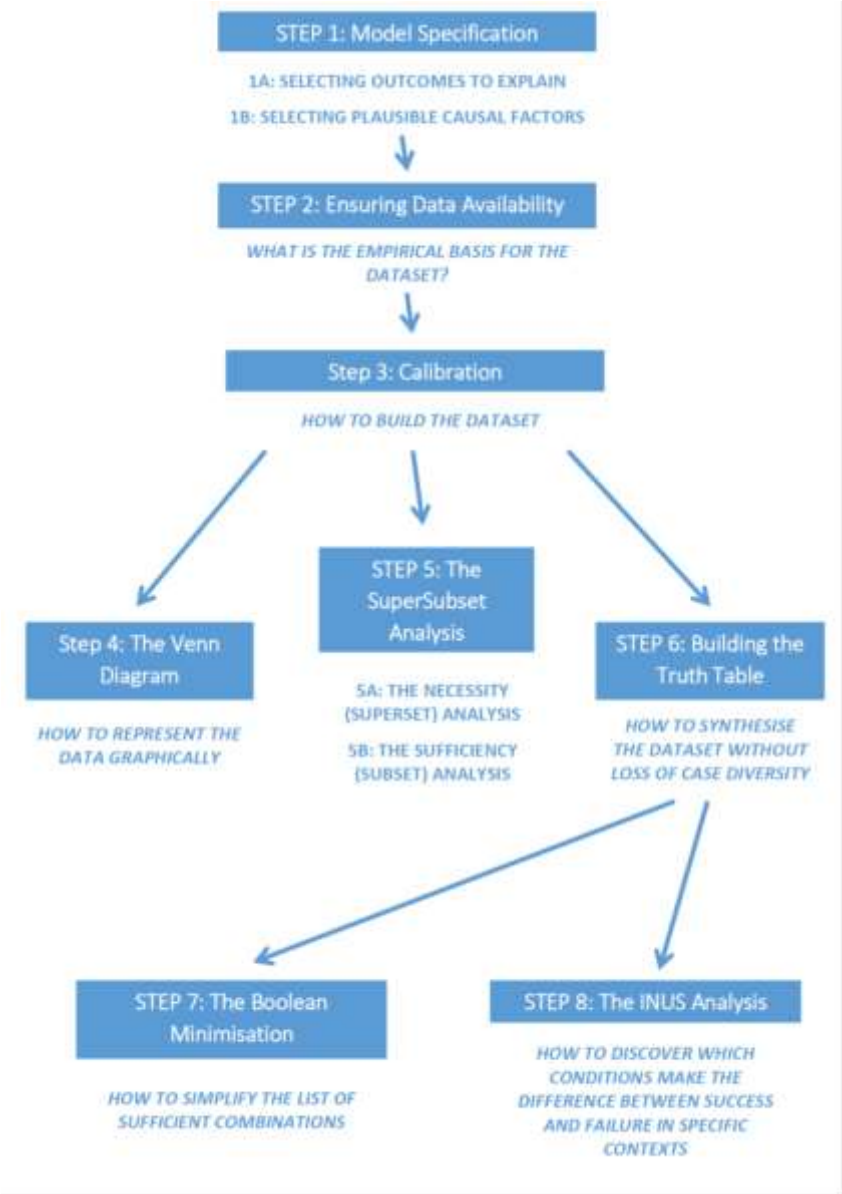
STEP 1: Model Specification

1A: SELECTING OUTCOMES TO EXPLAIN

1B: SELECTING PLAUSIBLE CAUSAL FACTORS

STEP 2: Ensuring Data Availability

WHAT IS THE EMPIRICAL BASIS FOR THE DATASET?

Step 3: Calibration

HOW TO BUILD THE DATASET

Step 4: The Venn Diagram

HOW TO REPRESENT THE DATA GRAPHICALLY

STEP 5: The SuperSubset Analysis

5A: THE NECESSITY (SUPERSET) ANALYSIS

5B: THE SUFFICIENCY (SUBSET) ANALYSIS

STEP 6: Building the Truth Table

HOW TO SYNTHESISE THE DATASET WITHOUT LOSS OF CASE DIVERSITY

STEP 7: The Boolean Minimisation

HOW TO SIMPLIFY THE LIST OF SUFFICIENT COMBINATIONS

STEP 8: The INUS Analysis

HOW TO DISCOVER WHICH CONDITIONS MAKE THE DIFFERENCE BETWEEN SUCCESS AND FAILURE IN SPECIFIC CONTEXTS